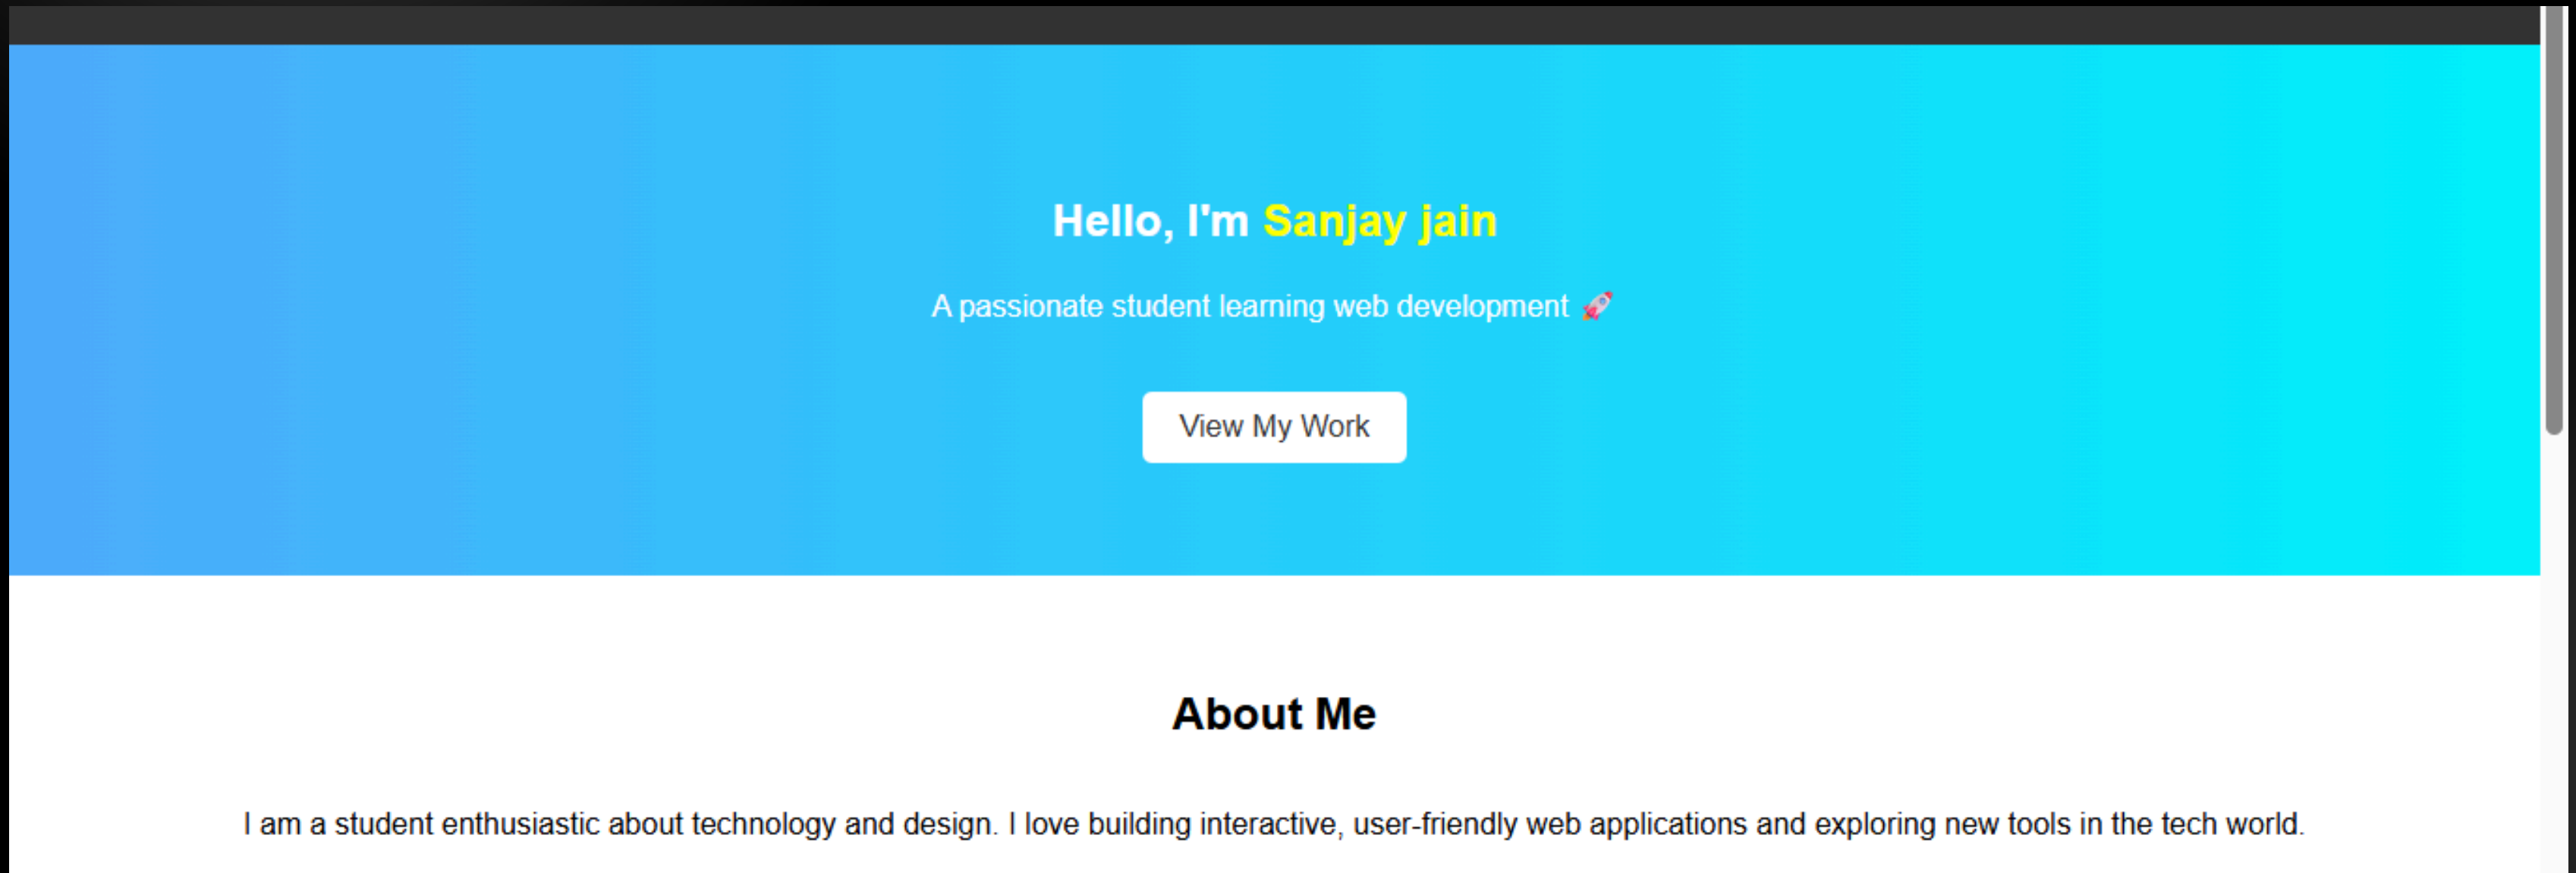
Hello, I'm Sanjay jain

A passionate student learning web development 🚀

View My Work

About Me

I am a student enthusiastic about technology and design. I love building interactive, user-friendly web applications and exploring new tools in the tech world.